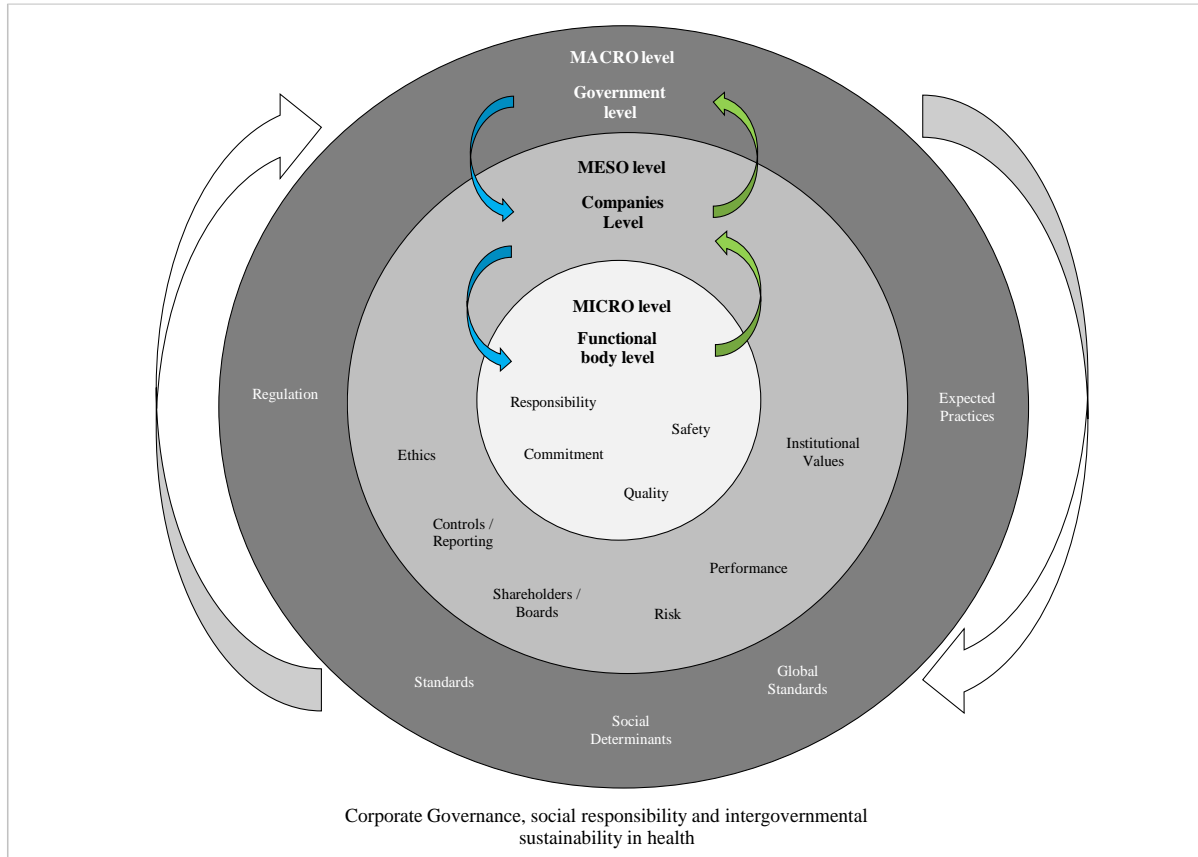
MACRO level

Government level

MESO level

Companies Level

MICRO level

Functional body level

Regulation

Expected Practices

Responsibility

Safety

Ethics

Commitment

Institutional Values

Quality

Controls / Reporting

Performance

Shareholders / Boards

Risk

Standards

Global Standards

Social Determinants

Corporate Governance, social responsibility and intergovernmental sustainability in health